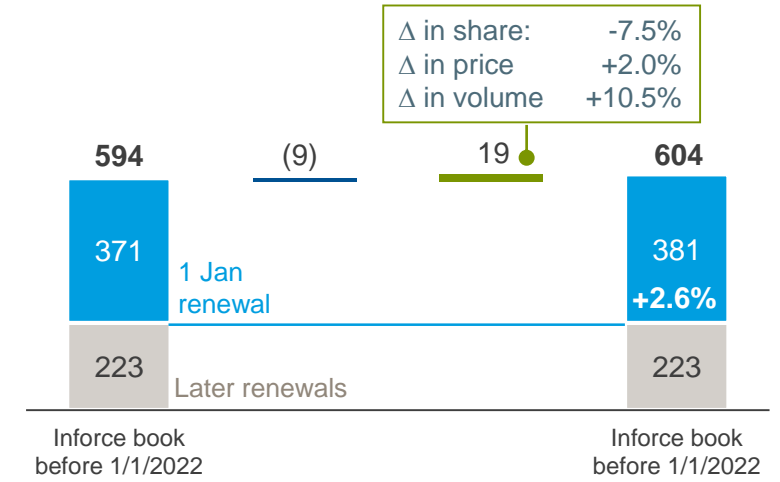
| | |
|---|---|
| $\Delta$ in share: | -7.5% |
| $\Delta$ in price | +2.0% |
| $\Delta$ in volume | +10.5% |

594

(9)

19

604

371

1 Jan renewal

381

+2.6%

223

Later renewals

223

Inforce book before 1/1/2022

Inforce book before 1/1/2022